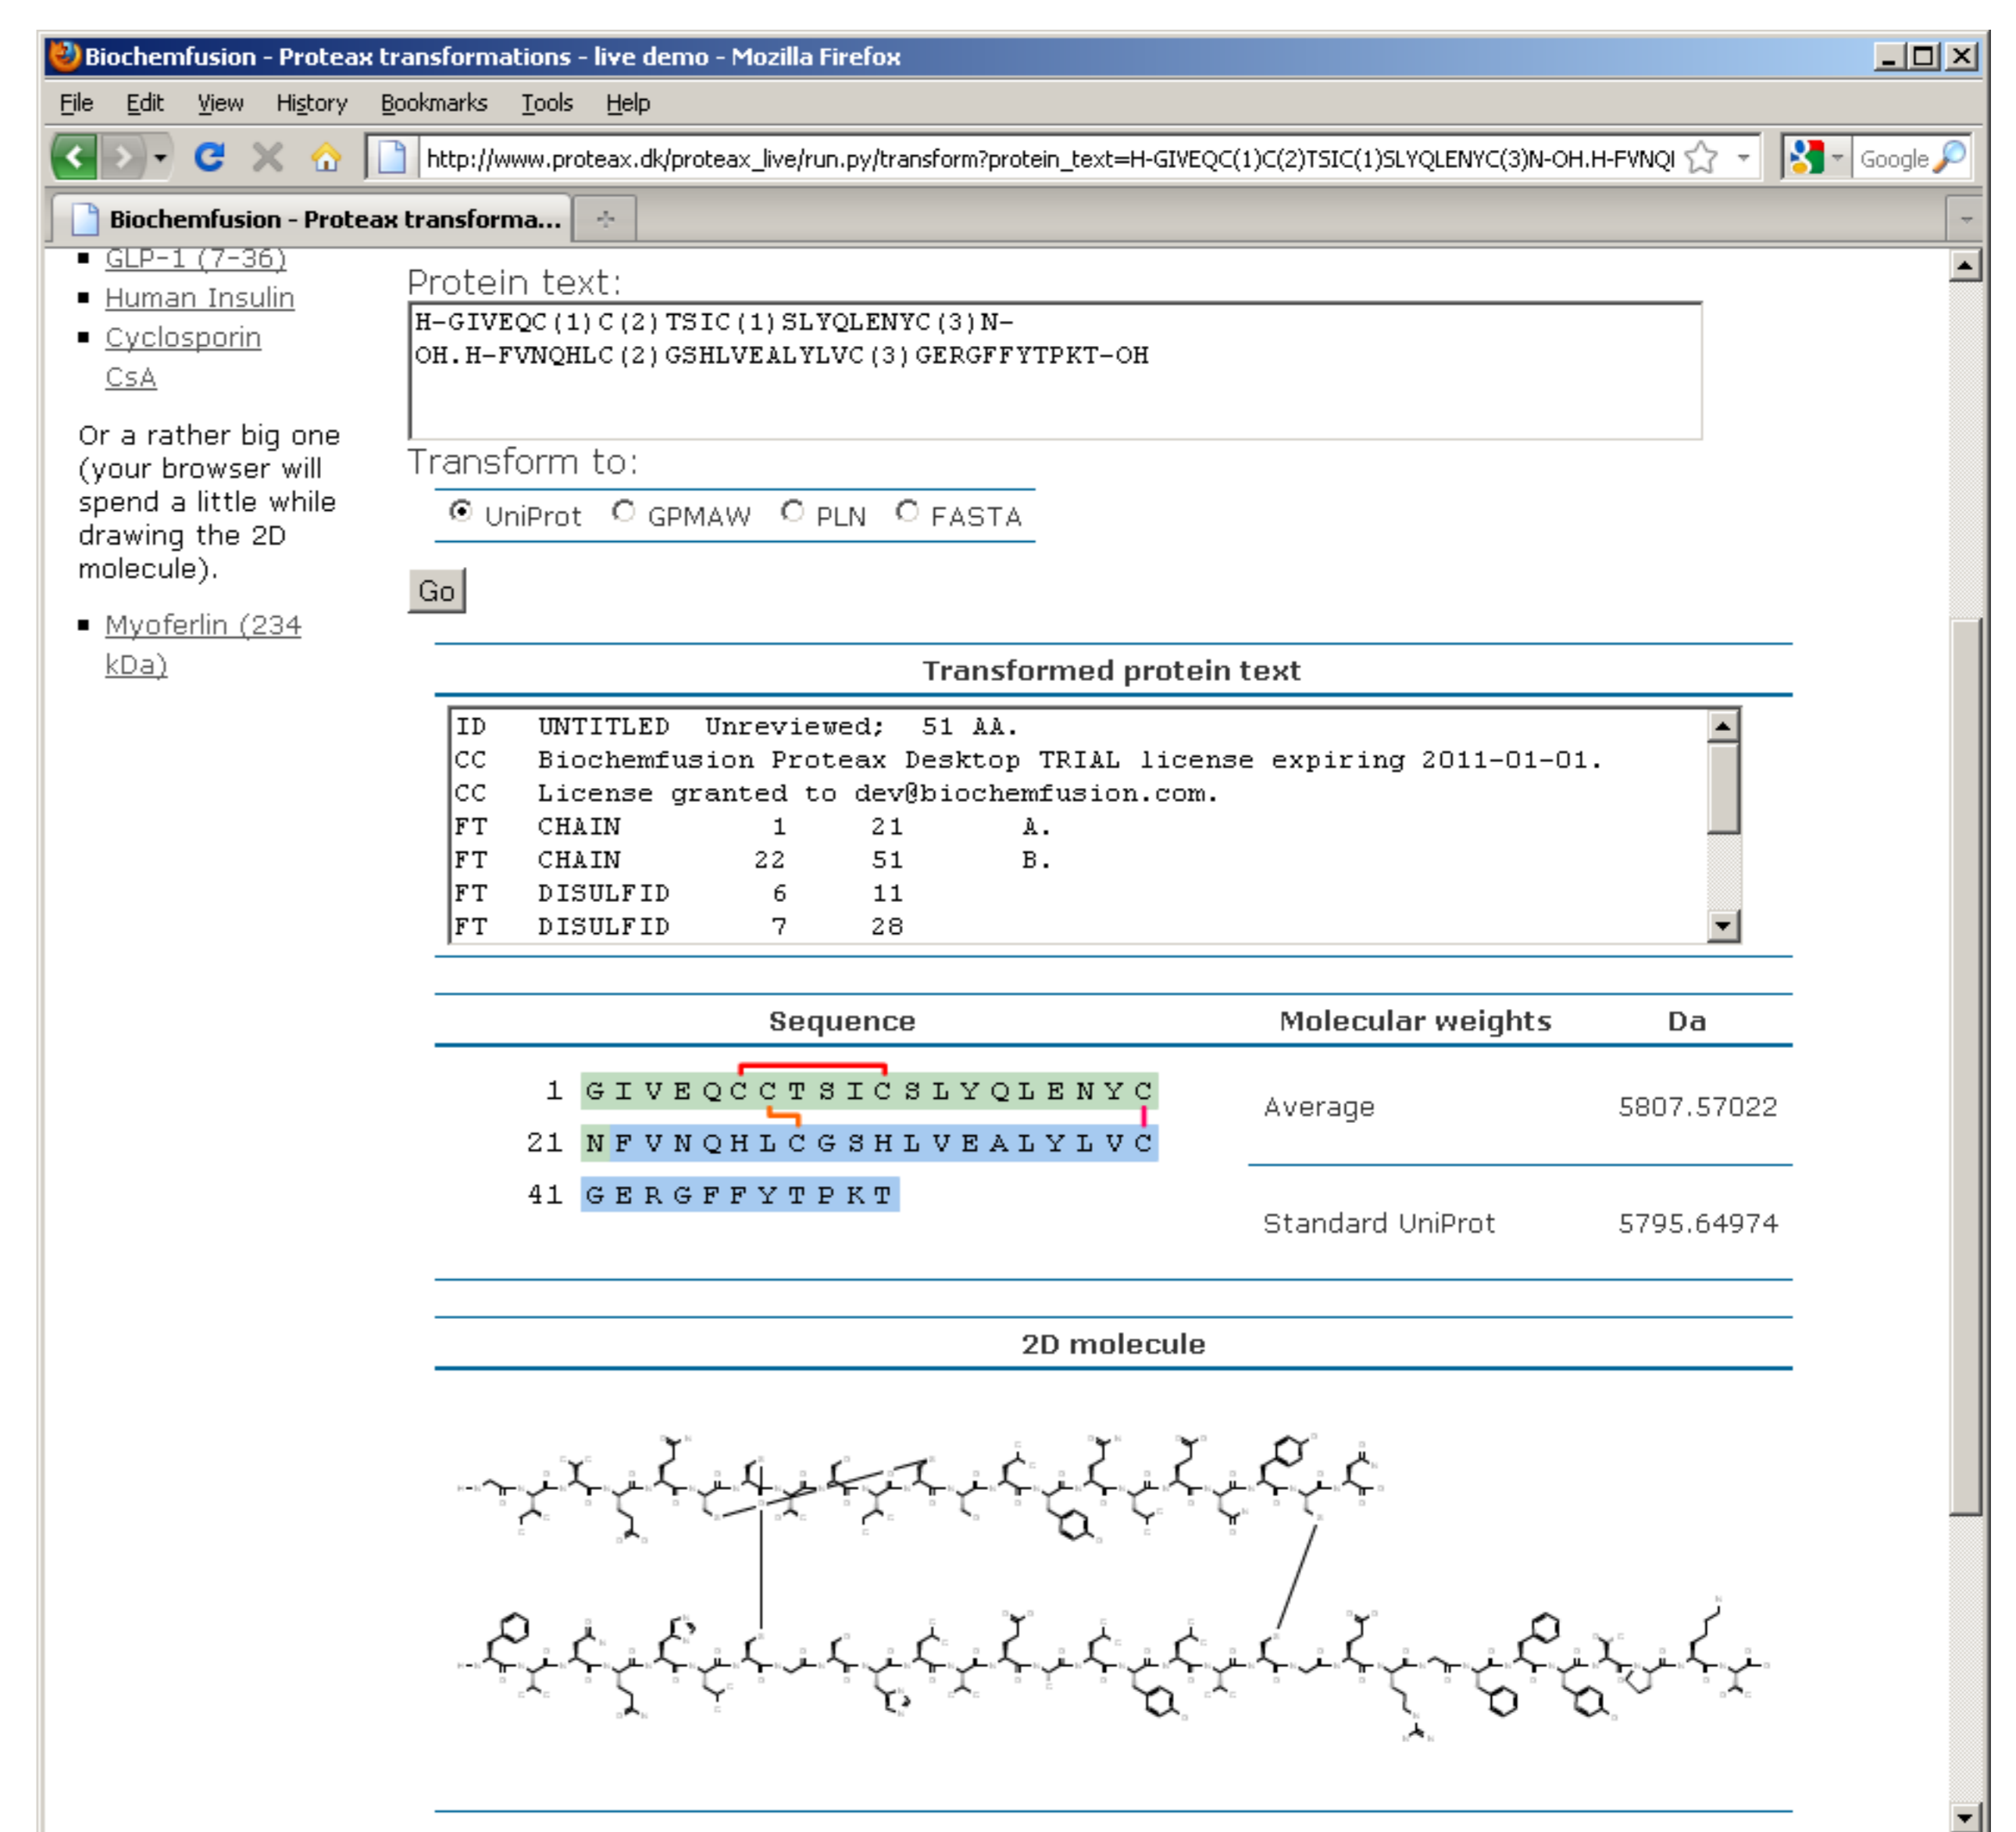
Biochemfusion - Proteax transformations - live demo - Mozilla Firefox

File Edit View History Bookmarks Tools Help

http://www.proteax.dk/proteax_live/run.py/transform?protein_text=H-GIVEQC(1)C(2)TSIC(1)SLYQLENYC(3)N-OH.H-FVNQI

Google

Biochemfusion - Proteax transforma...

- GLP-1 (7-36)
- Human Insulin
- Cyclosporin CsA

Or a rather big one (your browser will spend a little while drawing the 2D molecule).

- Myoferlin (234 kDa)

Protein text:

H-GIVEQC(1)C(2)TSIC(1)SLYQLENYC(3)N-OH.H-FVNQHLC(2)GSHLVEALYLVC(3)GERGFFYTPKT-OH

Transform to:

UniProt GPMAW PLN FASTA

Go

Transformed protein text

ID UNTITLED Unreviewed; 51 AA.
CC Biochemfusion Proteax Desktop TRIAL license expiring 2011-01-01.
CC License granted to dev@biochemfusion.com.
FT CHAIN 1 21 A.
FT CHAIN 22 51 B.
FT DISULFID 6 11
FT DISULFID 7 28

| Sequence | Molecular weights | Da |
|---|---|---|
| 1 G I V E Q C C T S I C S L Y Q L E N Y C | Average | 5807.57022 |
| 21 N F V N Q H L C G S H L V E A L Y L V C | | |
| 41 G E R G F F Y T P K T | Standard UniProt | 5795.64974 |

2D molecule